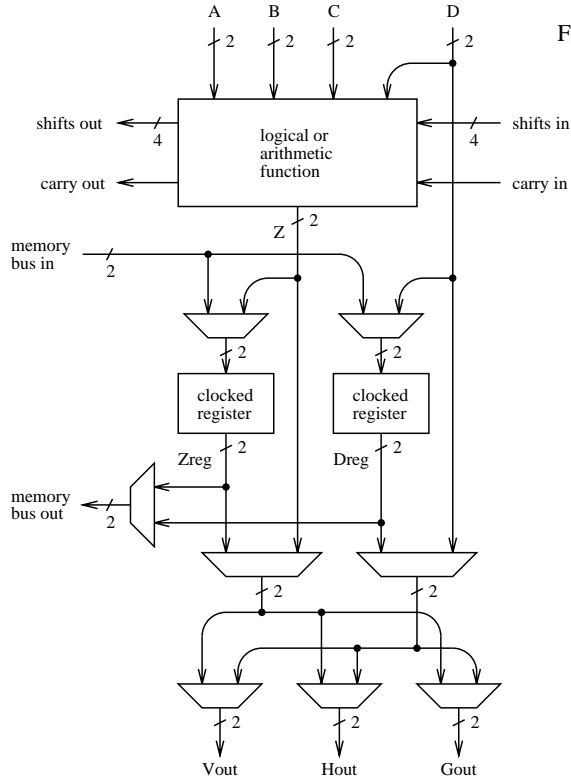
A
2
B
2
C
2
D
2
F

shifts out
4
logical or arithmetic function
shifts in
4
carry out
carry in
Z
2

memory bus in
2

2
2

clocked register
clocked register

Zreg
2
Dreg
2

memory bus out
2

2
2

2
2
2

Vout
Hout
Gout